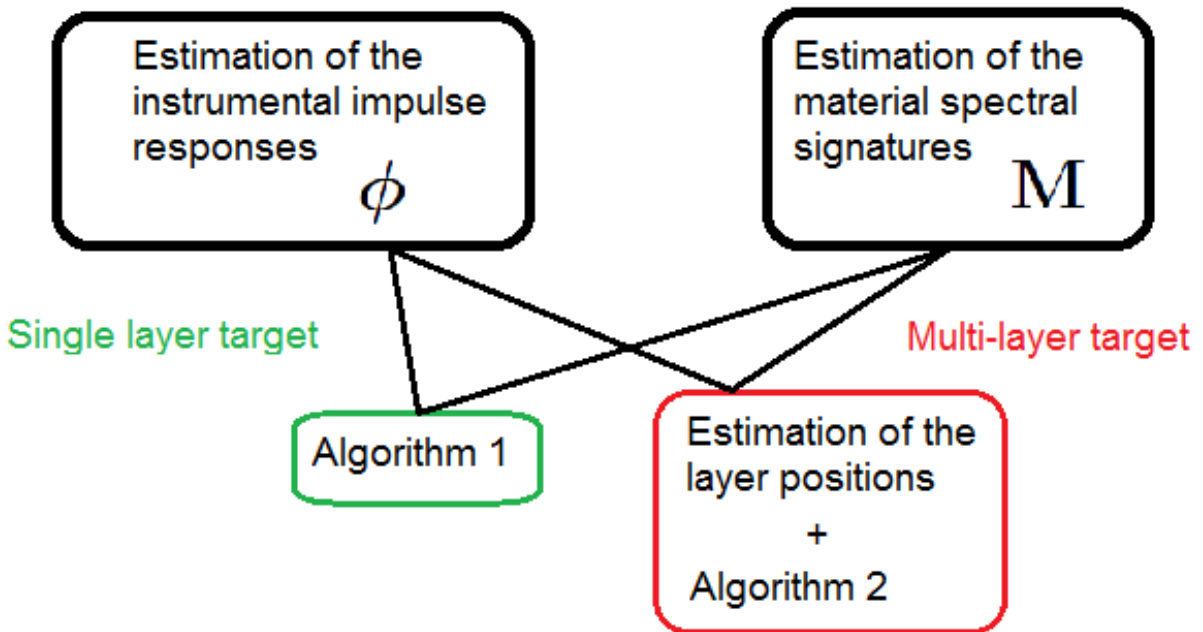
Estimation of the instrumental impulse responses $\phi$

Estimation of the material spectral signatures $\mathbf{M}$

Single layer target

Multi-layer target

Algorithm 1

Estimation of the layer positions
+
Algorithm 2